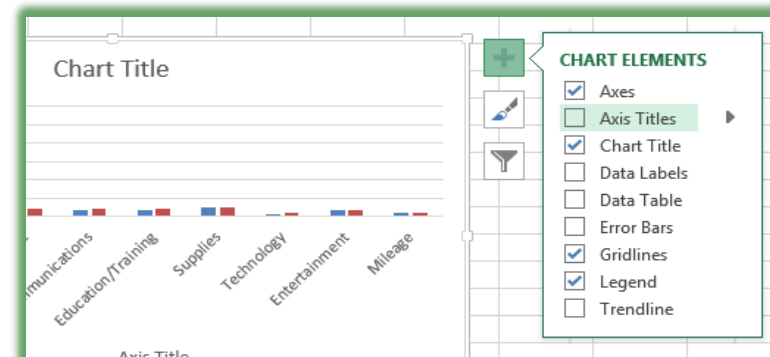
Chart Title

munications
Education/Training
Supplies
Technology
Entertainment
Mileage

Axis Title

+

CHART ELEMENTS
Axes
Axis Titles
Chart Title
Data Labels
Data Table
Error Bars
Gridlines
Legend
Trendline